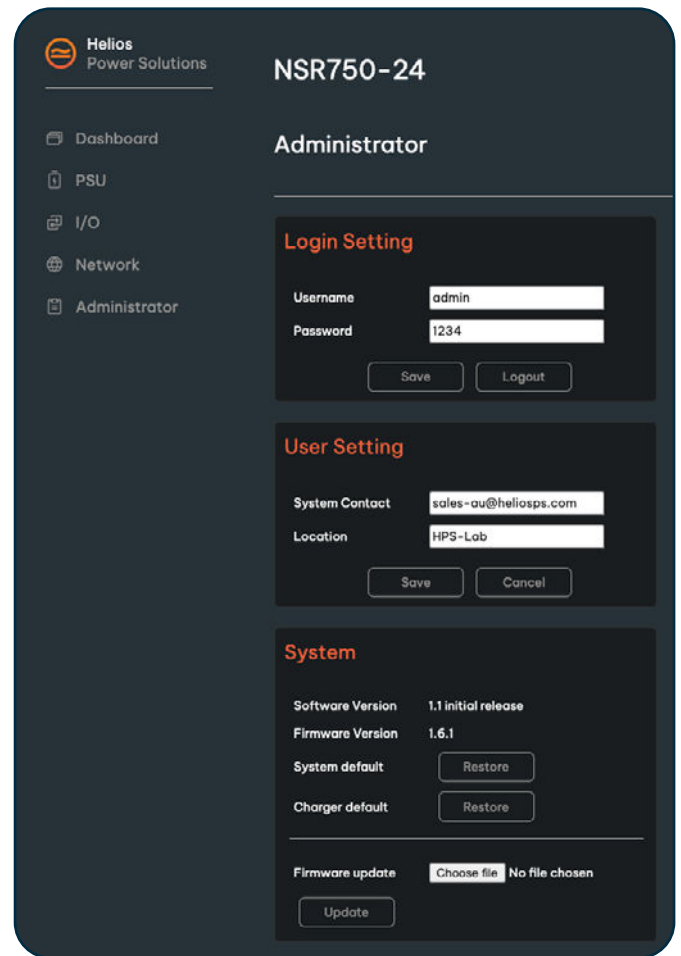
Helios
Power Solutions

Dashboard
PSU
I/O
Network
Administrator

NSR750-24

Administrator

Login Setting

Username admin
Password 1234

Save Logout

User Setting

System Contact sales-au@heliosps.com
Location HPS-Lab

Save Cancel

System

Software Version 1.1 initial release
Firmware Version 1.6.1
System default Restore
Charger default Restore

Firmware update Choose file No file chosen
Update